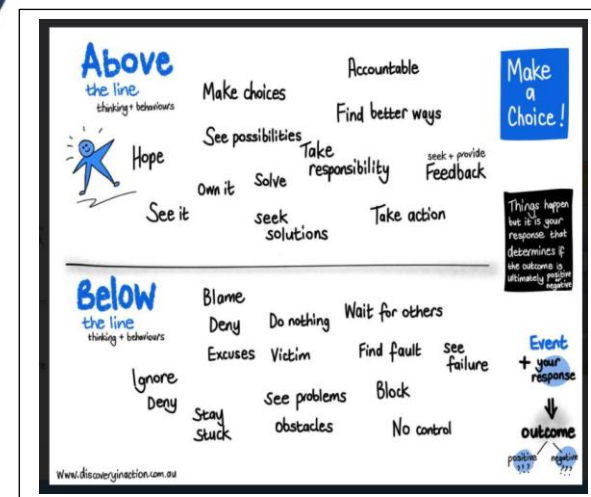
Above the line thinking + behaviours

Make choices

Accountable

Find better ways

Make a Choice!

See possibilities

Hope

Take responsibility

seek + provide Feedback

Own it

Solve

See it

seek solutions

Take action

Things happen but it is your response that determines if the outcome is ultimately positive or negative

Below the line thinking + behaviours

Blame

Deny

Do nothing

Wait for others

Excuses

Victim

Find fault

see failure

Event + your response

Ignore

Deny

See problems

Block

Stay stuck

Obstacles

No control

outcome

positive ??

negative ???

www.discoveryinaction.com.au